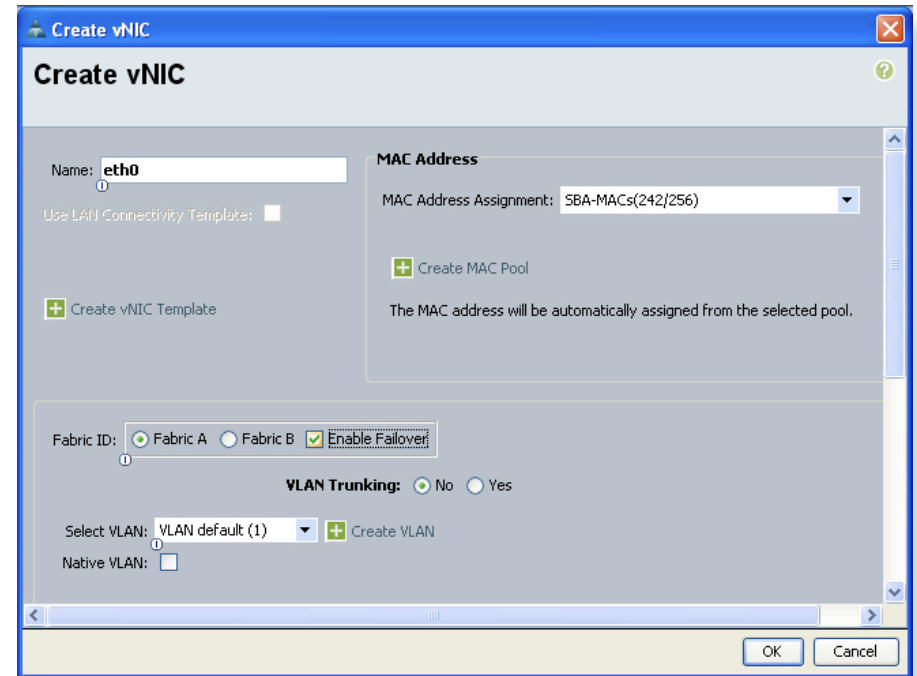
Create vNIC

Create vNIC

Name: eth0

Use LAN Connectivity Template:

Create vNIC Template

MAC Address

MAC Address Assignment: SBA-MACs(242/256)

Create MAC Pool

The MAC address will be automatically assigned from the selected pool.

Fabric ID: Fabric A Fabric B Enable Failover

VLAN Trunking: No Yes

Select VLAN: VLAN default (1) Create VLAN

Native VLAN:

OK Cancel